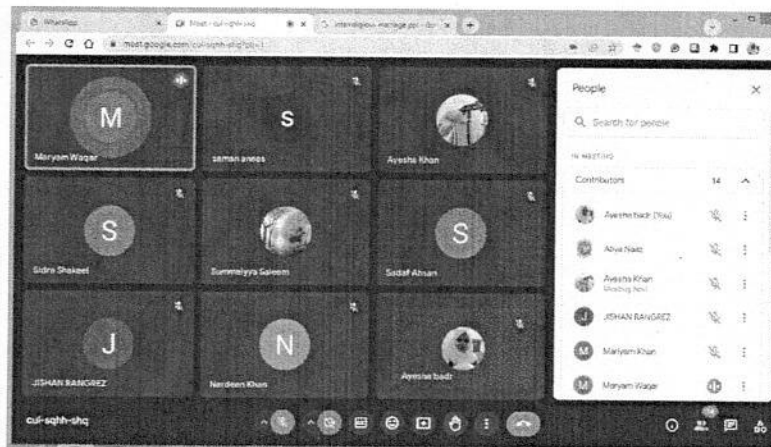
WhatsApp
Meet - cul-sqhh-shq
interreligious marriage ppt - Goo
meet.google.com/cul-sqhh-shq?pli=1

M
Maryam Waqar
S
saman anees
Ayesha Khan
S
Sidra Shakeel
Summaiyya Saleem
S
Sadaf Ahsan
J
JISHAN RANGREZ
N
Nardeen Khan
Ayesha badr

People
Search for people
IN MEETING
Contributors 14
Ayesha badr (You)
Alvia Naiz
Ayesha Khan
Meeting host
JISHAN RANGREZ
Mariyam Khan
Maryam Waqar

cul-sqhh-shq
14